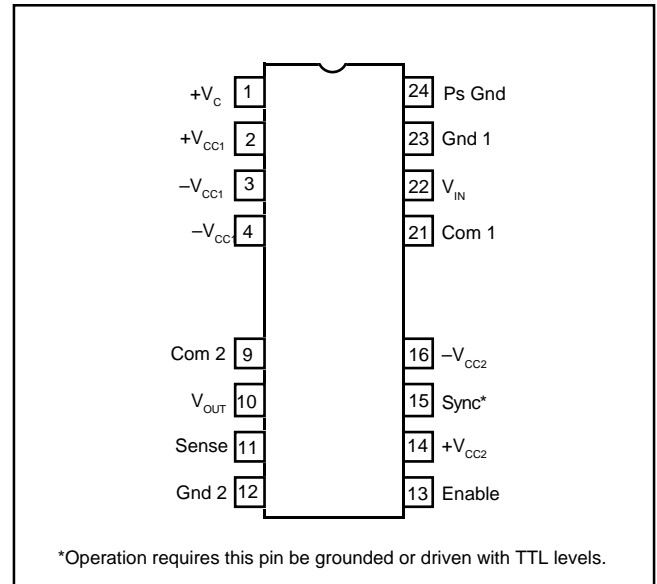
$+V_C$ 1
$+V_{CC1}$ 2
$-V_{CC1}$ 3
$-V_{CC1}$ 4
Com 2 9
$V_{OUT}$ 10
Sense 11
Gnd 2 12

24 Ps Gnd
23 Gnd 1
22 $V_{IN}$
21 Com 1
16 $-V_{CC2}$
15 Sync*
14 $+V_{CC2}$
13 Enable

*Operation requires this pin be grounded or driven with TTL levels.